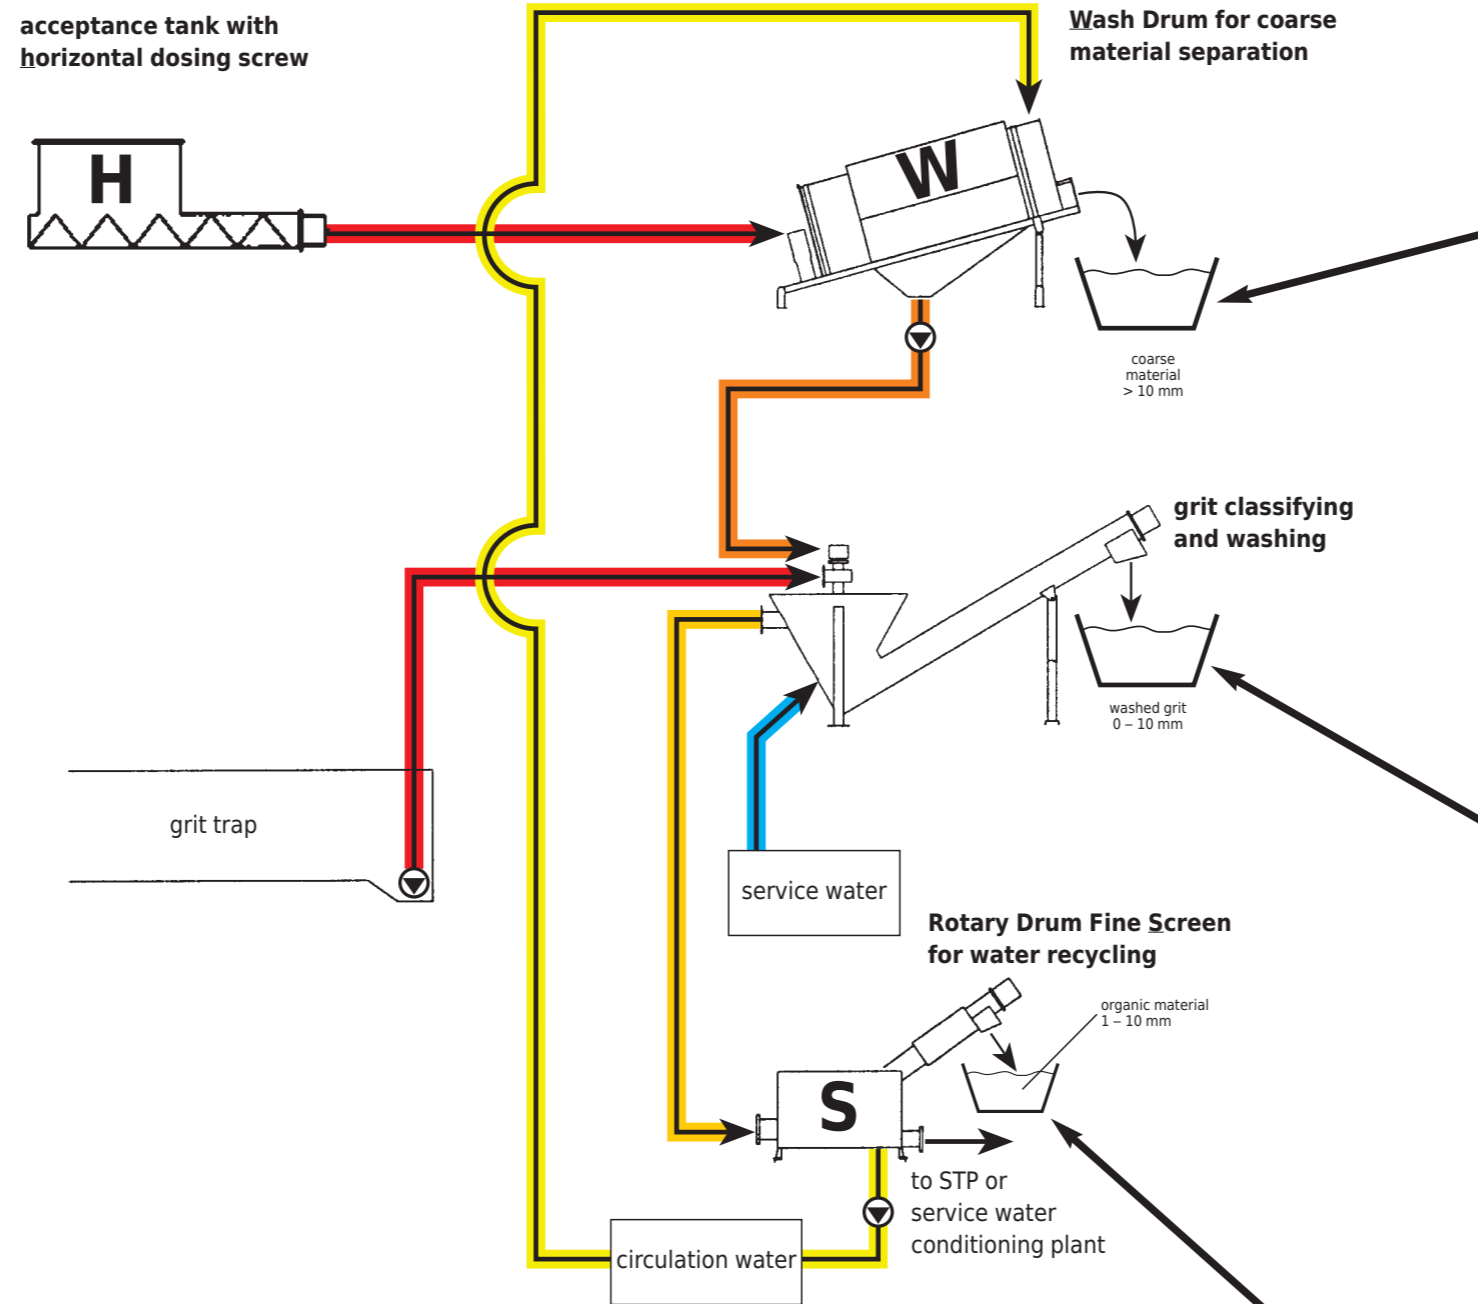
acceptance tank with horizontal dosing screw

H

Wash Drum for coarse material separation

W

coarse material > 10 mm

grit classifying and washing

washed grit 0 – 10 mm

grit trap

service water

Rotary Drum Fine Screen for water recycling

organic material 1 – 10 mm

S

to STP or service water conditioning plant

circulation water